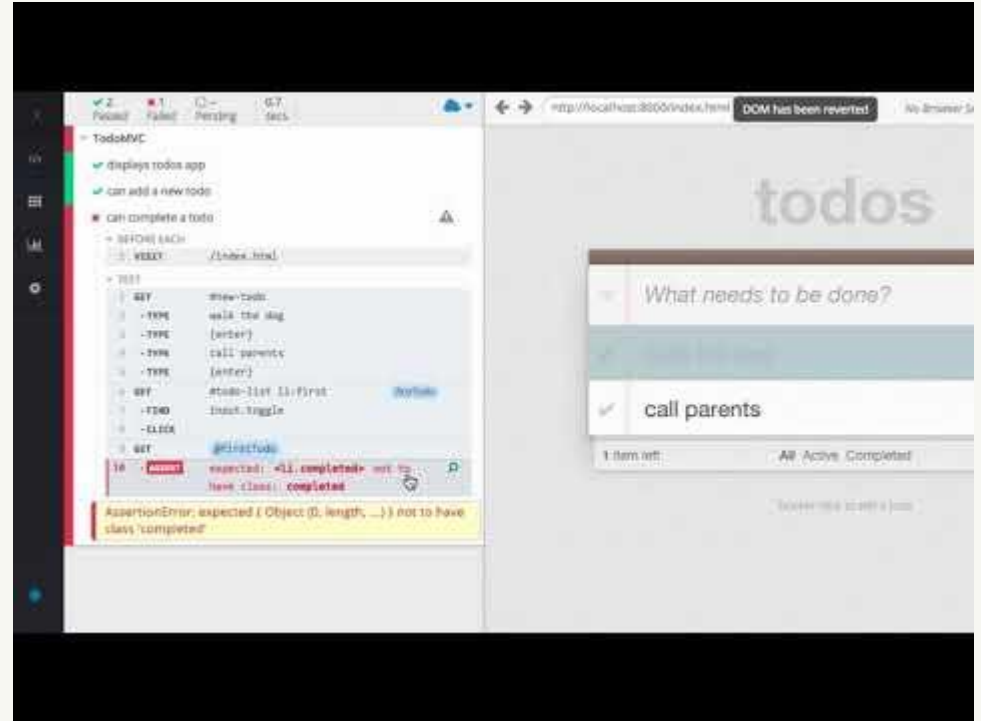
2 Passed
1 Failed
-- Pending
0.7 secs

TodoMVC
displays todos app
can add a new todo
can complete a todo

BEFORE EACH
1 VISIT /index.html

TEST
1 GET #new-todo
2 -TYPE walk the dog
3 -TYPE {enter}
4 -TYPE call parents
5 -TYPE {enter}
6 GET #todo-list li:first firstTodo
7 -FIND input.toggle
8 -CLICK
9 GET @firstTodo
10 -ASSERT expected: <li.completed> not to have class: completed

AssertionError: expected { Object (0, length, ...) } not to have class 'completed'

http://localhost:8000/index.html
DOM has been reverted
No Browser S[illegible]

todos
What needs to be done?
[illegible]
call parents
1 item left
All Active Completed
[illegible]